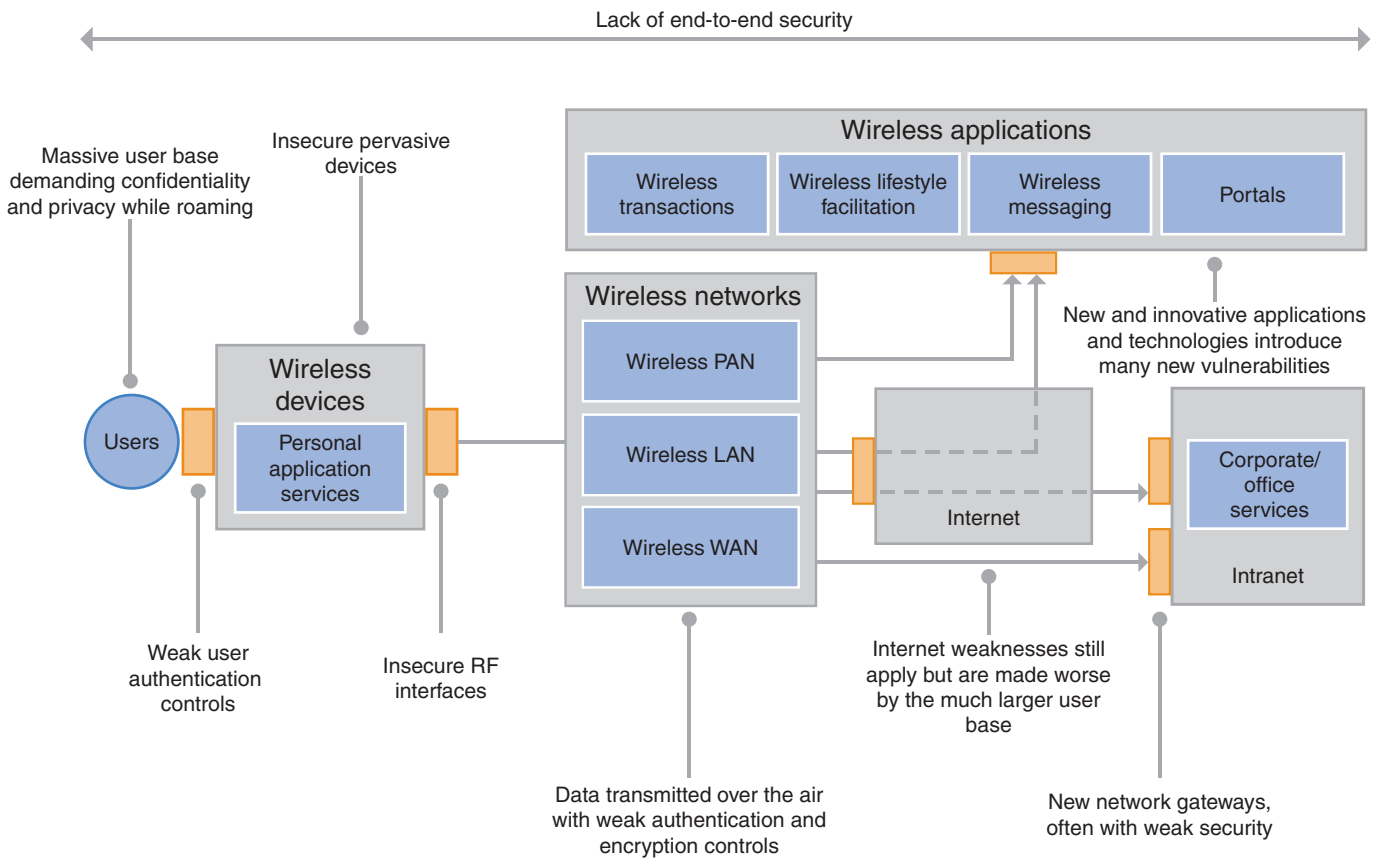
Lack of end-to-end security

Massive user base demanding confidentiality and privacy while roaming

Insecure pervasive devices

Wireless applications

Wireless transactions

Wireless lifestyle facilitation

Wireless messaging

Portals

Wireless networks

Wireless PAN

Wireless LAN

Wireless WAN

New and innovative applications and technologies introduce many new vulnerabilities

Users

Wireless devices

Personal application services

Internet

Corporate/ office services

Intranet

Weak user authentication controls

Insecure RF interfaces

Internet weaknesses still apply but are made worse by the much larger user base

Data transmitted over the air with weak authentication and encryption controls

New network gateways, often with weak security